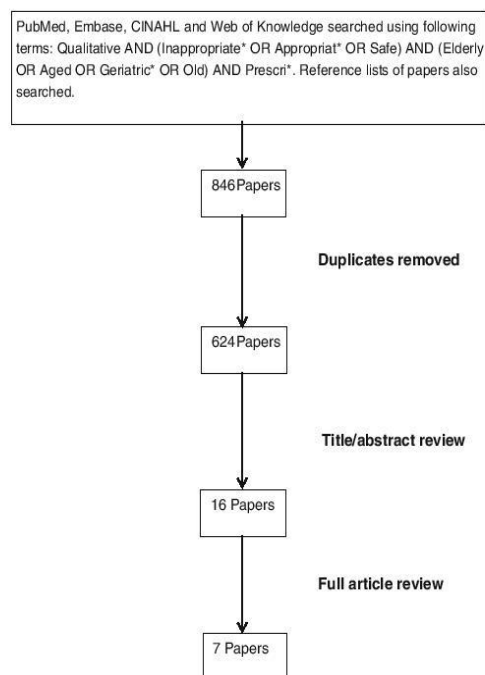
PubMed, Embase, CINAHL and Web of Knowledge searched using following terms: Qualitative AND (Inappropriate* OR Appropriat* OR Safe) AND (Elderly OR Aged OR Geriatric* OR Old) AND Prescri*. Reference lists of papers also searched.

846Papers

Duplicates removed

624Papers

Title/abstract review

16 Papers

Full article review

7 Papers